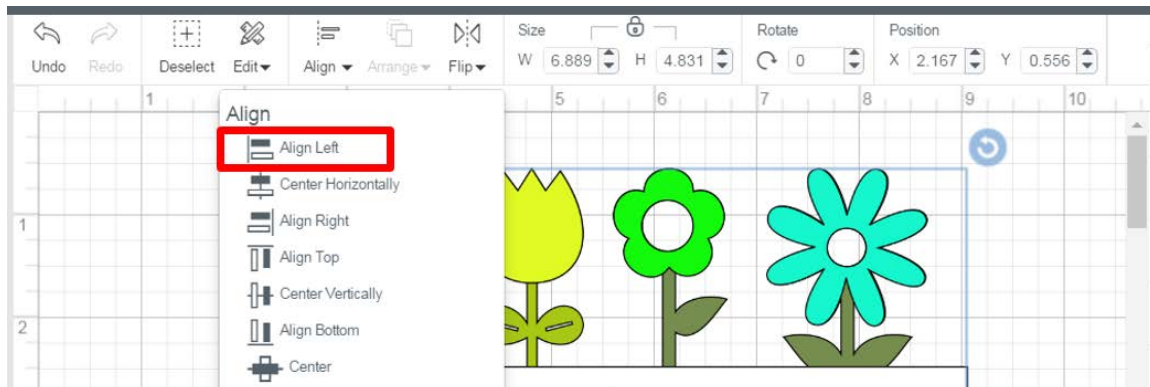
Undo Redo Deselect Edit Align Arrange Flip

Size
W 6.889 H 4.831

Rotate
0

Position
X 2.167 Y 0.556

1 5 6 7 8 9 10

1
2

Align
Align Left
Center Horizontally
Align Right
Align Top
Center Vertically
Align Bottom
Center